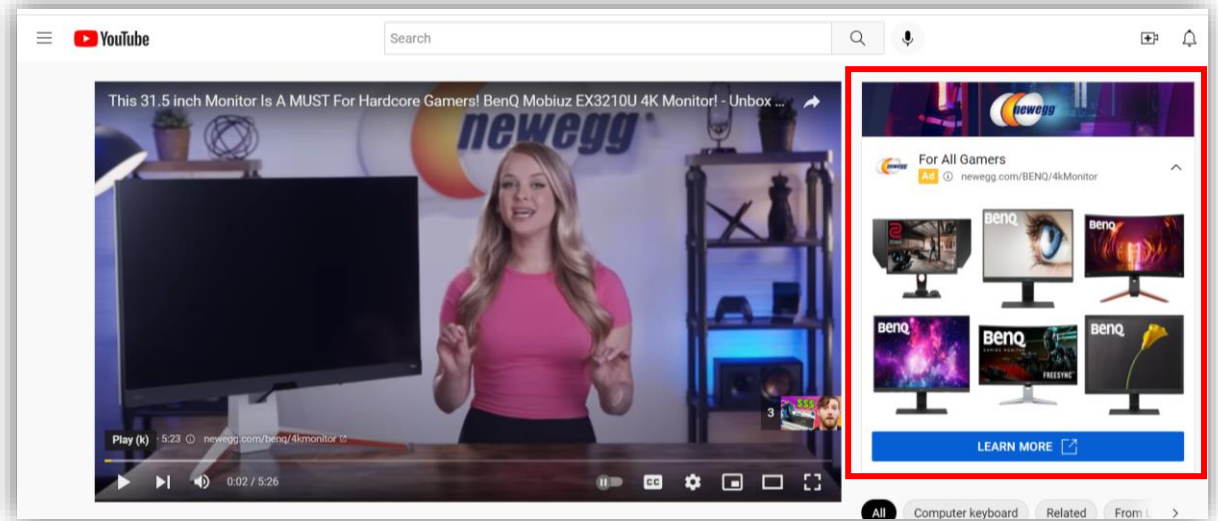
YouTube

Search

This 31.5 inch Monitor Is A MUST For Hardcore Gamers! BenQ Mobiuz EX3210U 4K Monitor! - Unbox ...

newegg

3

Play (k) · 5:23 ⓘ newegg.com/benq/4kmonitor

0:02 / 5:26

CC

newegg

For All Gamers

Ad ⓘ newegg.com/BENQ/4kMonitor

BenQ BenQ BenQ BenQ BenQ

FREESYNC

LEARN MORE

All Computer keyboard Related From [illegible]